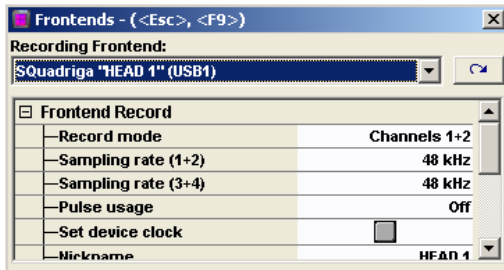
Frontends - (<Esc>, <F9>)

Recording Frontend:

SQuadriga "HEAD 1" (USB1)

Frontend Record

| | |
|---|---|
| Record mode | Channels 1+2 |
| Sampling rate (1+2) | 48 kHz |
| Sampling rate (3+4) | 48 kHz |
| Pulse usage | Off |
| Set device clock | |
| Nickname | HEAD 1 |